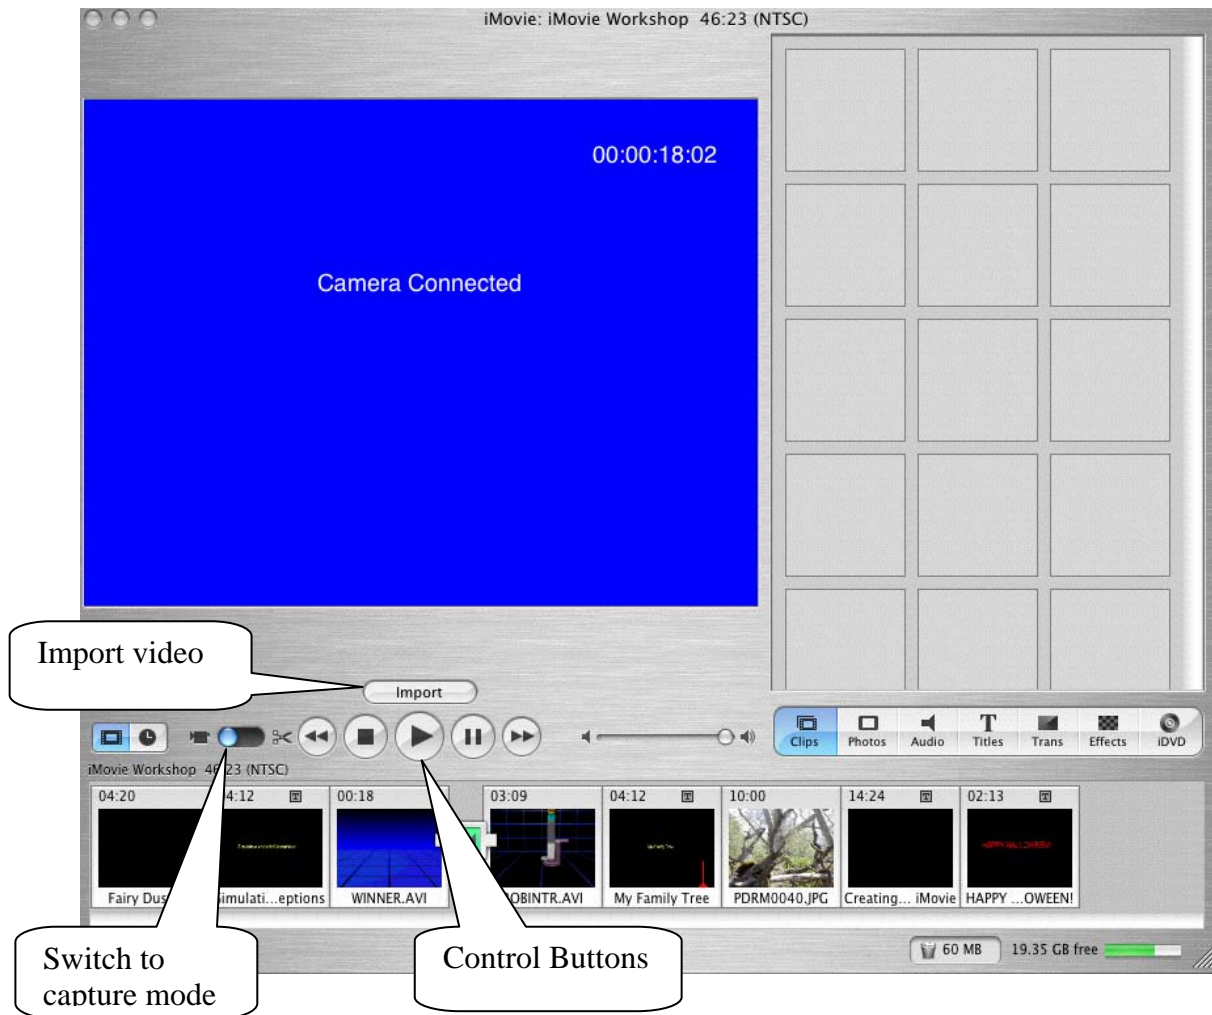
iMovie: iMovie Workshop 46:23 (NTSC)

00:00:18:02

Camera Connected

Import video

Import

Clips Photos Audio Titles Trans Effects iDVD

iMovie Workshop 46:23 (NTSC)

04:20 Fairy Dus

04:12 Simulati...eptions

00:18 WINNER.AVI

03:09 OBINTR.AVI

04:12 My Family Tree

10:00 PDRM0040.JPG

14:24 Creating... iMovie

02:13 HAPPY ...OWEEN!

60 MB 19.35 GB free

Switch to capture mode

Control Buttons